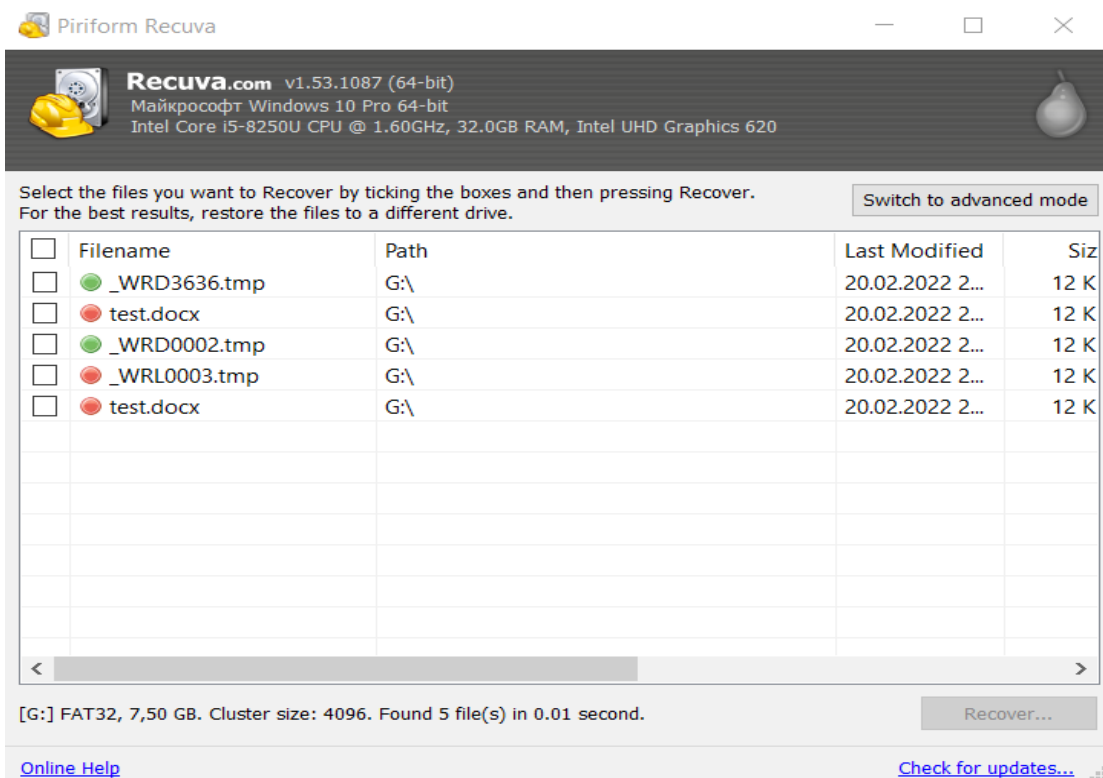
Piriform Recuva

Recuva.com v1.53.1087 (64-bit)
Майкрософт Windows 10 Pro 64-bit
Intel Core i5-8250U CPU @ 1.60GHz, 32.0GB RAM, Intel UHD Graphics 620

Select the files you want to Recover by ticking the boxes and then pressing Recover.
For the best results, restore the files to a different drive.

Switch to advanced mode

| | Filename | Path | Last Modified | Siz |
|---|---|---|---|---|
| | _WRD3636.tmp | G:\ | 20.02.2022 2... | 12 K |
| | test.docx | G:\ | 20.02.2022 2... | 12 K |
| | _WRD0002.tmp | G:\ | 20.02.2022 2... | 12 K |
| | _WRL0003.tmp | G:\ | 20.02.2022 2... | 12 K |
| | test.docx | G:\ | 20.02.2022 2... | 12 K |

[G:] FAT32, 7,50 GB. Cluster size: 4096. Found 5 file(s) in 0.01 second.

Recover...

Online Help

Check for updates...